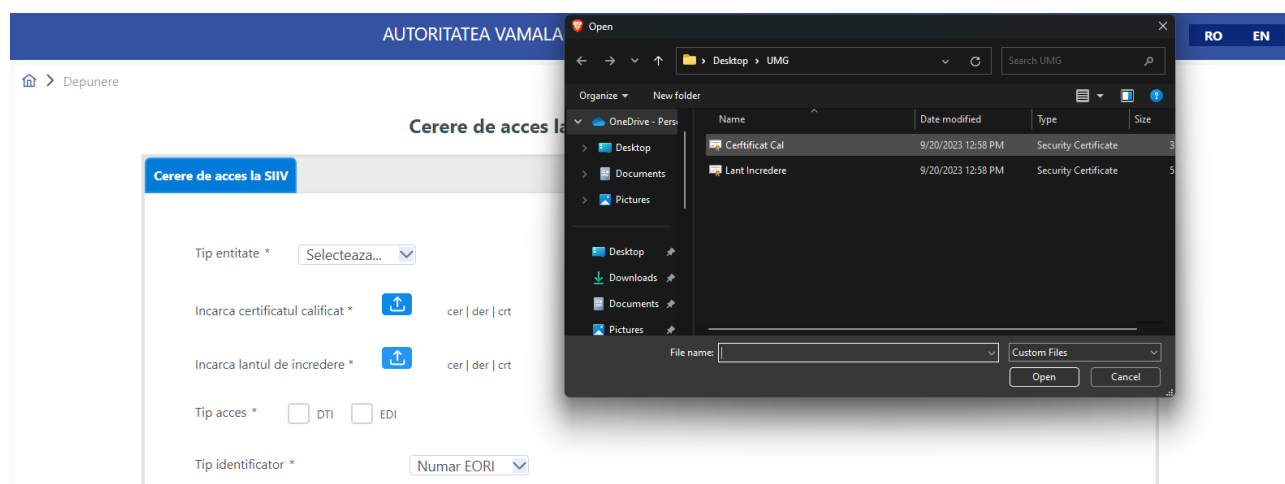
AUTORITATEA VAMALA

RO EN

Depunere

Cerere de acces la

Cerere de acces la SIIV

Tip entitate * Selecteaza...

Incarca certificatul calificat * cer | der | crt

Incarca lantul de incredere * cer | der | crt

Tip acces * DTI EDI

Tip identificator * Numar EORI

Open

Desktop > UMG

Search UMG

Organize New folder

OneDrive - Pers

Desktop

Documents

Pictures

Desktop

Downloads

Documents

Pictures

| Name | Date modified | Type | Size |
|---|---|---|---|
| Certificat Cal | 9/20/2023 12:58 PM | Security Certificate | 3 |
| Lant Incredere | 9/20/2023 12:58 PM | Security Certificate | 5 |

File name:

Custom Files

Open Cancel